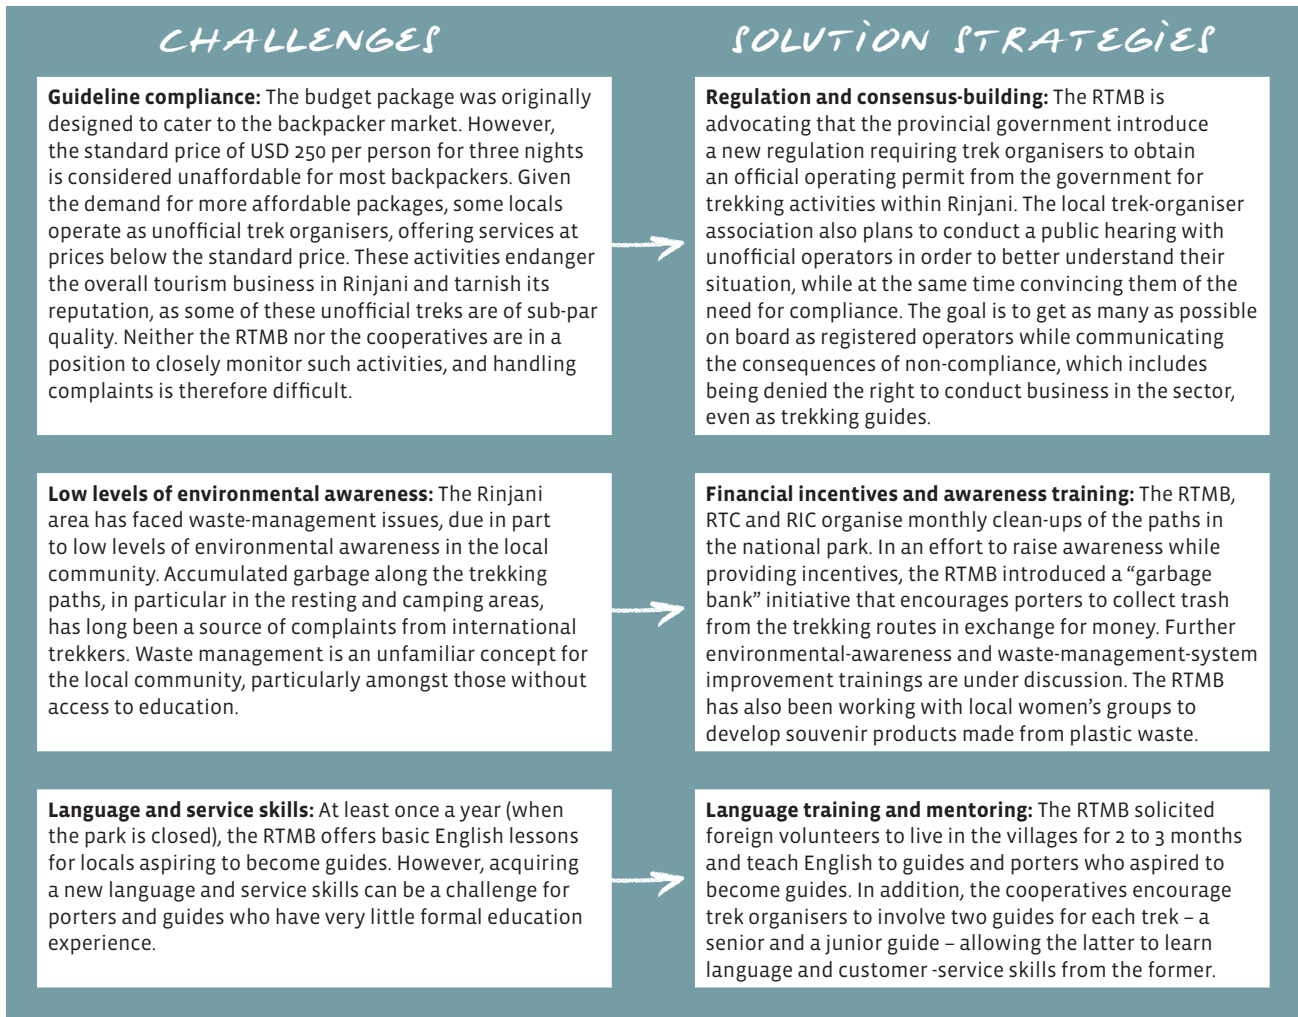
CHALLENGES

SOLUTION STRATEGIES

**Guideline compliance:** The budget package was originally designed to cater to the backpacker market. However, the standard price of USD 250 per person for three nights is considered unaffordable for most backpackers. Given the demand for more affordable packages, some locals operate as unofficial trek organisers, offering services at prices below the standard price. These activities endanger the overall tourism business in Rinjani and tarnish its reputation, as some of these unofficial treks are of sub-par quality. Neither the RTMB nor the cooperatives are in a position to closely monitor such activities, and handling complaints is therefore difficult.

**Regulation and consensus-building:** The RTMB is advocating that the provincial government introduce a new regulation requiring trek organisers to obtain an official operating permit from the government for trekking activities within Rinjani. The local trek-organiser association also plans to conduct a public hearing with unofficial operators in order to better understand their situation, while at the same time convincing them of the need for compliance. The goal is to get as many as possible on board as registered operators while communicating the consequences of non-compliance, which includes being denied the right to conduct business in the sector, even as trekking guides.

**Low levels of environmental awareness:** The Rinjani area has faced waste-management issues, due in part to low levels of environmental awareness in the local community. Accumulated garbage along the trekking paths, in particular in the resting and camping areas, has long been a source of complaints from international trekkers. Waste management is an unfamiliar concept for the local community, particularly amongst those without access to education.

**Financial incentives and awareness training:** The RTMB, RTC and RIC organise monthly clean-ups of the paths in the national park. In an effort to raise awareness while providing incentives, the RTMB introduced a "garbage bank" initiative that encourages porters to collect trash from the trekking routes in exchange for money. Further environmental-awareness and waste-management-system improvement trainings are under discussion. The RTMB has also been working with local women's groups to develop souvenir products made from plastic waste.

**Language and service skills:** At least once a year (when the park is closed), the RTMB offers basic English lessons for locals aspiring to become guides. However, acquiring a new language and service skills can be a challenge for porters and guides who have very little formal education experience.

**Language training and mentoring:** The RTMB solicited foreign volunteers to live in the villages for 2 to 3 months and teach English to guides and porters who aspired to become guides. In addition, the cooperatives encourage trek organisers to involve two guides for each trek – a senior and a junior guide – allowing the latter to learn language and customer -service skills from the former.